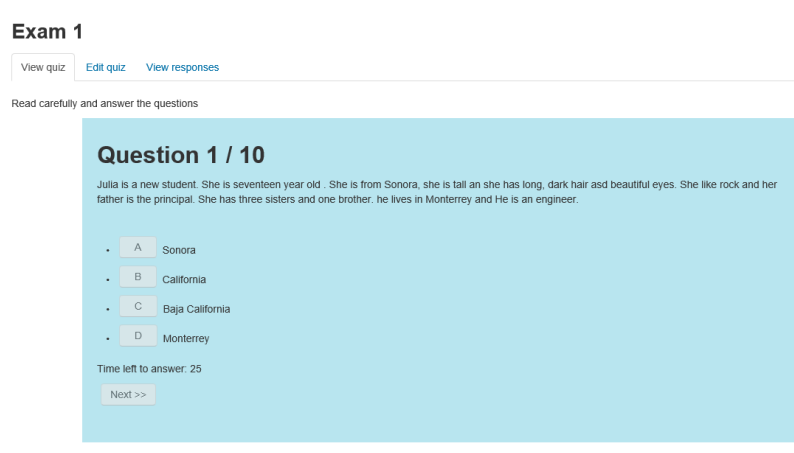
Exam 1

View quiz | Edit quiz | View responses

Read carefully and answer the questions

Question 1 / 10

Julia is a new student. She is seventeen year old . She is from Sonora, she is tall an she has long, dark hair asd beautiful eyes. She like rock and her father is the principal. She has three sisters and one brother. he lives in Monterrey and He is an engineer.

- A Sonora
- B California
- C Baja California
- D Monterrey

Time left to answer: 25

Next >>